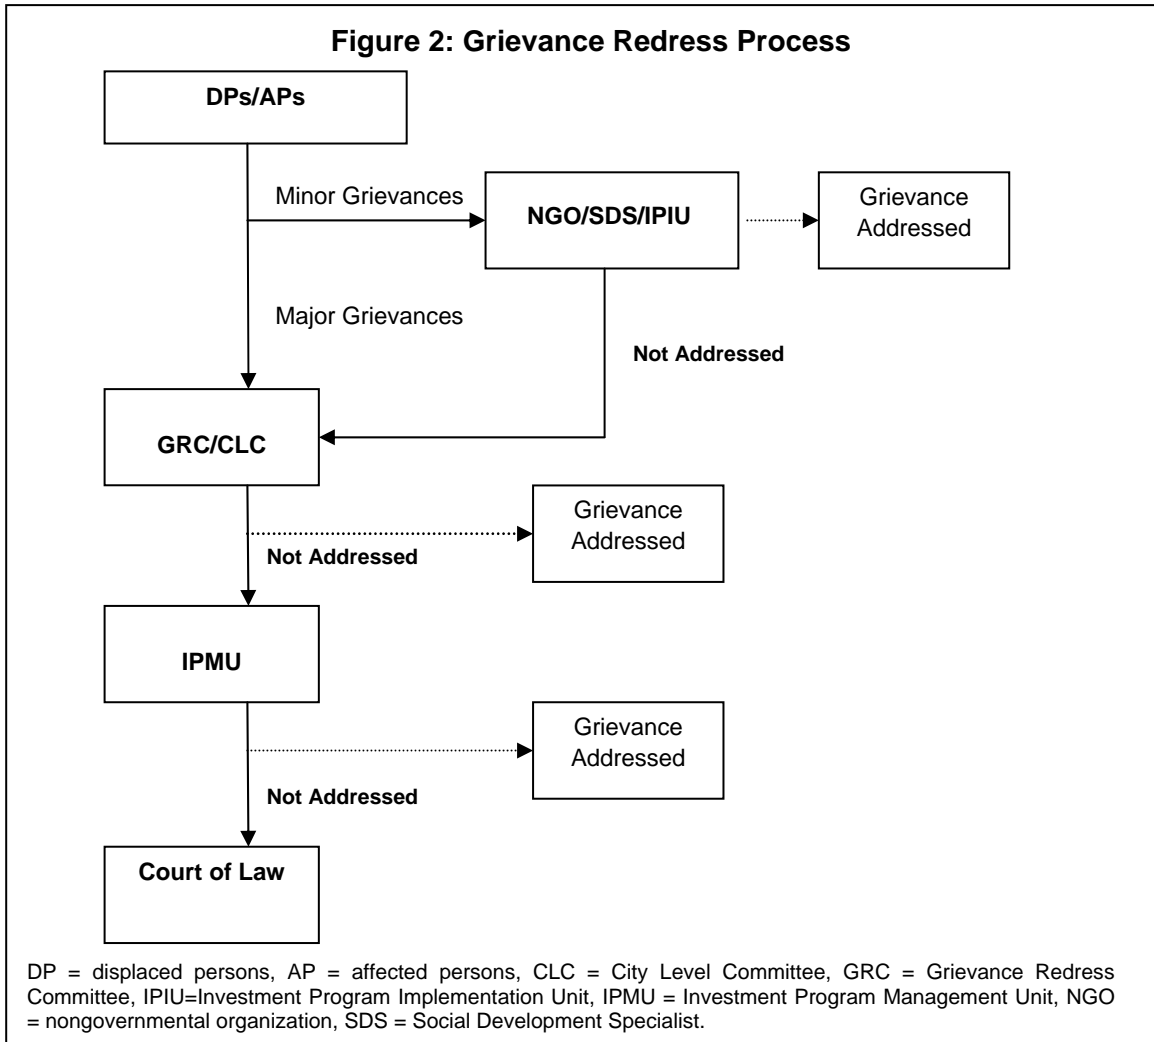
Figure 2: Grievance Redress Process

DPs/APs

Minor Grievances

NGO/SDS/IPIU

Grievance Addressed

Major Grievances

Not Addressed

GRC/CLC

Grievance Addressed

Not Addressed

IPMU

Grievance Addressed

Not Addressed

Court of Law

DP = displaced persons, AP = affected persons, CLC = City Level Committee, GRC = Grievance Redress Committee, IPIU=Investment Program Implementation Unit, IPMU = Investment Program Management Unit, NGO = nongovernmental organization, SDS = Social Development Specialist.